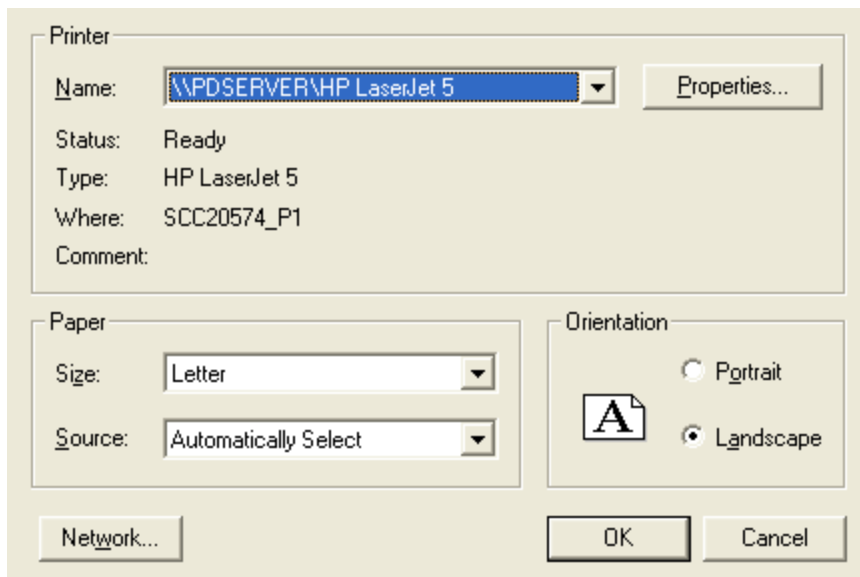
Printer

Name: \\PDSERVER\HP LaserJet 5

Properties...

Status: Ready

Type: HP LaserJet 5

Where: SCC20574_P1

Comment:

Paper

Size: Letter

Source: Automatically Select

Orientation

A

Portrait

Landscape

Network...

OK

Cancel